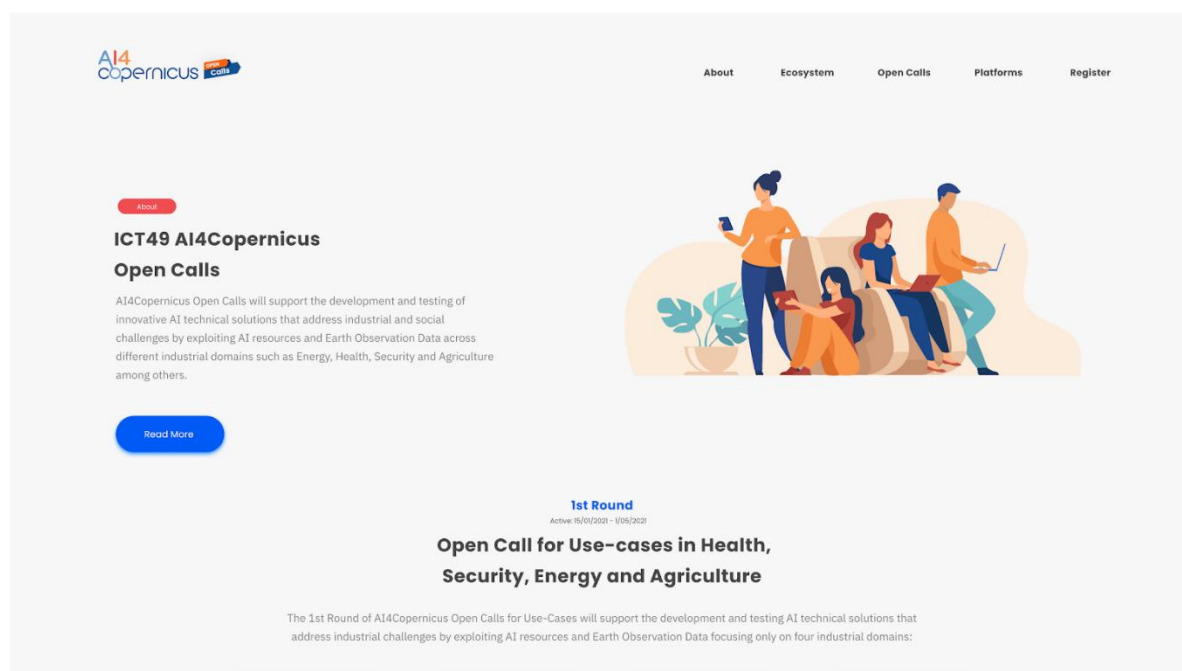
AI4 Copernicus Open Calls

About Ecosystem Open Calls Platforms Register

About

ICT49 AI4Copernicus Open Calls

AI4Copernicus Open Calls will support the development and testing of innovative AI technical solutions that address industrial and social challenges by exploiting AI resources and Earth Observation Data across different industrial domains such as Energy, Health, Security and Agriculture among others.

Read More

1st Round

Active: 15/01/2021 - 1/05/2021

Open Call for Use-cases in Health, Security, Energy and Agriculture

The 1st Round of AI4Copernicus Open Calls for Use-Cases will support the development and testing AI technical solutions that address industrial challenges by exploiting AI resources and Earth Observation Data focusing only on four industrial domains: